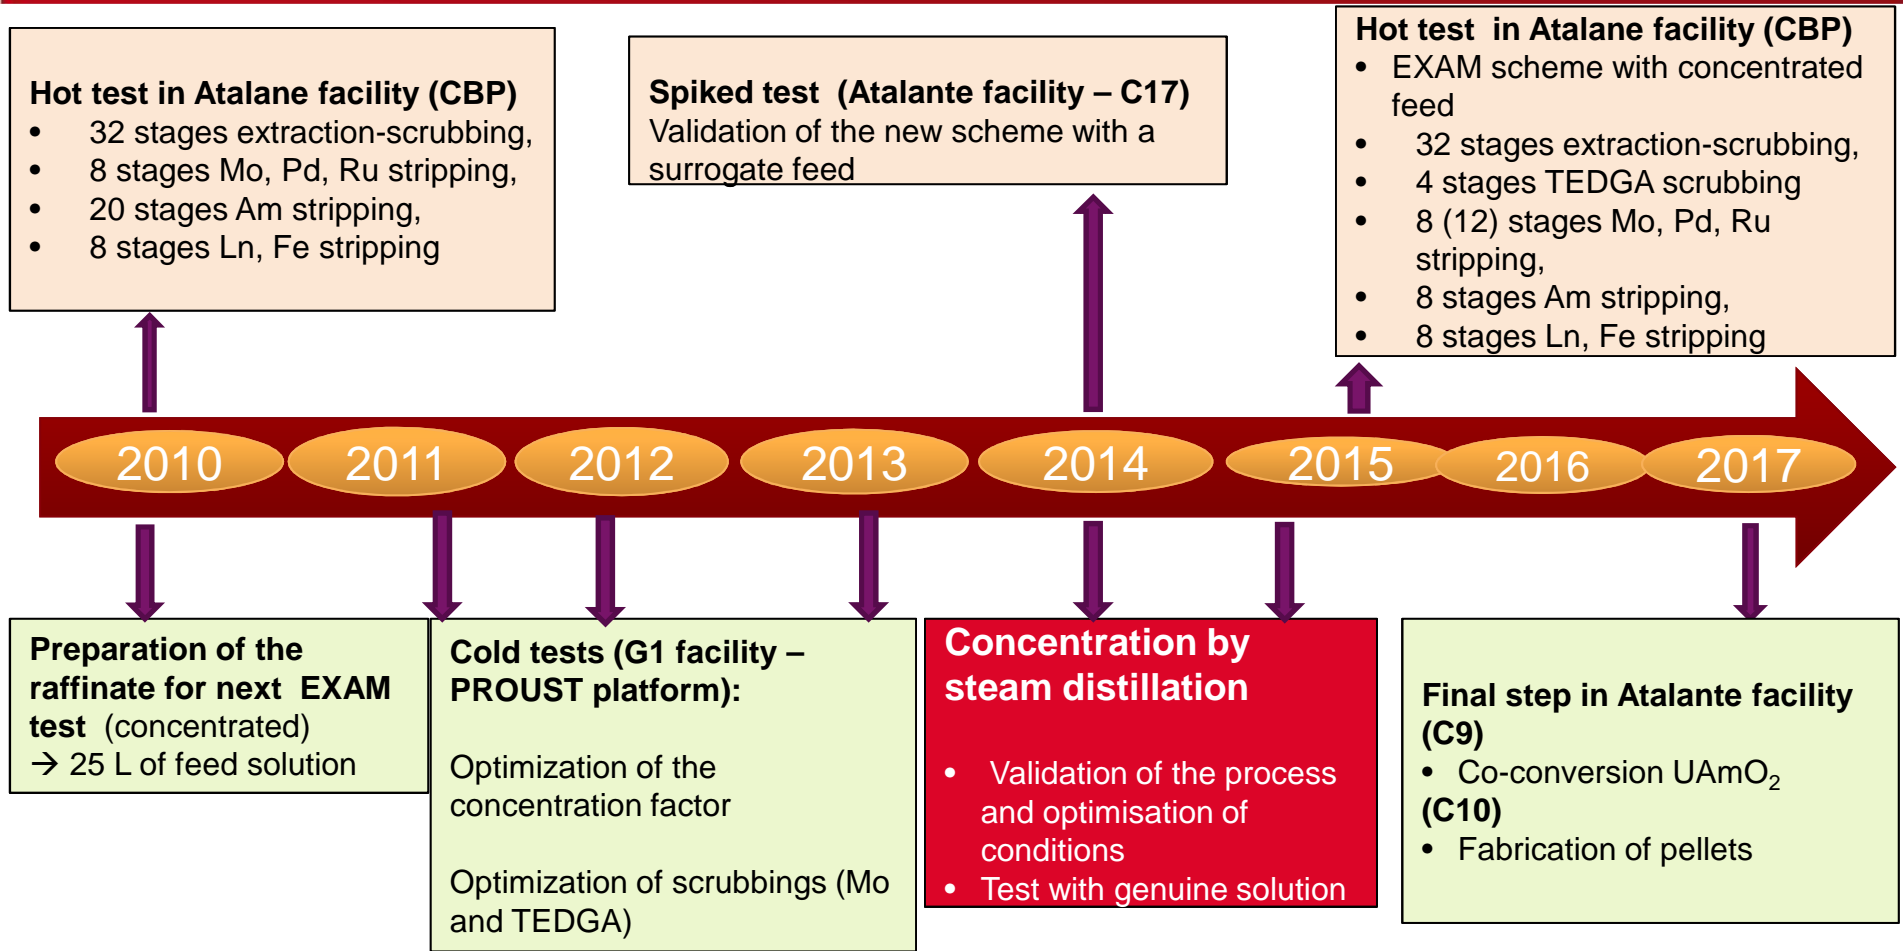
**Hot test in Atalane facility (CBP)**
- 32 stages extraction-scrubbing,
- 8 stages Mo, Pd, Ru stripping,
- 20 stages Am stripping,
- 8 stages Ln, Fe stripping

**Spiked test (Atalante facility – C17)**
Validation of the new scheme with a surrogate feed

**Hot test in Atalane facility (CBP)**
- EXAM scheme with concentrated feed
- 32 stages extraction-scrubbing,
- 4 stages TEDGA scrubbing
- 8 (12) stages Mo, Pd, Ru stripping,
- 8 stages Am stripping,
- 8 stages Ln, Fe stripping

2010 2011 2012 2013 2014 2015 2016 2017

**Preparation of the raffinate for next EXAM test** (concentrated)
→ 25 L of feed solution

**Cold tests (G1 facility – PROUST platform):**

Optimization of the concentration factor

Optimization of scrubbings (Mo and TEDGA)

**Concentration by steam distillation**

- Validation of the process and optimisation of conditions
- Test with genuine solution

**Final step in Atalante facility (C9)**
- Co-conversion UAmO$_2$

**(C10)**
- Fabrication of pellets